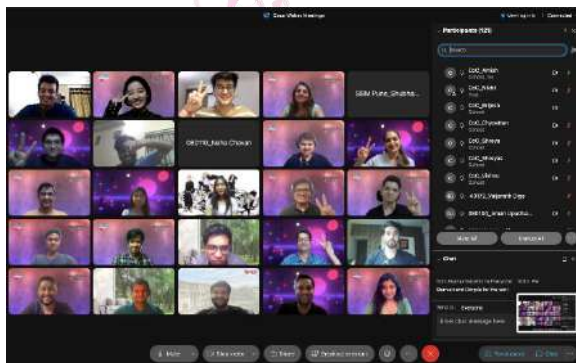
Cisco Webex Meetings

Participants (125)

Search

CoE_Amlan

CoE_Ankit

CoE_Anjana

CoE_Chandan

CoE_Shreya

CoE_Shreyas

CoE_Shivraj

43152_Vaijanath Dige

SIBM Pune_Shubha

08270_Neha Chavan

Mute all

Unmute all

Chat

Everyone

Enter chat message here

Mute

Stop video

Share

Participants

Chat